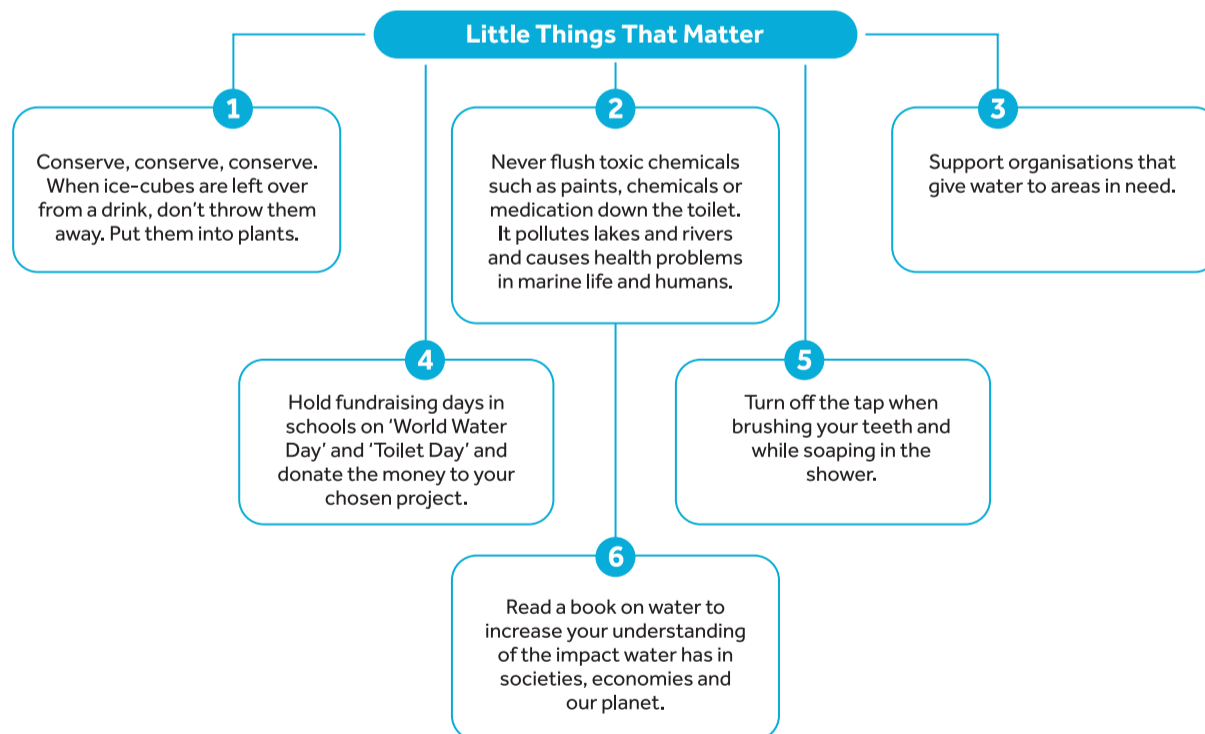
Little Things That Matter

1

Conserve, conserve, conserve. When ice-cubes are left over from a drink, don't throw them away. Put them into plants.

2

Never flush toxic chemicals such as paints, chemicals or medication down the toilet. It pollutes lakes and rivers and causes health problems in marine life and humans.

3

Support organisations that give water to areas in need.

4

Hold fundraising days in schools on 'World Water Day' and 'Toilet Day' and donate the money to your chosen project.

5

Turn off the tap when brushing your teeth and while soaping in the shower.

6

Read a book on water to increase your understanding of the impact water has in societies, economies and our planet.